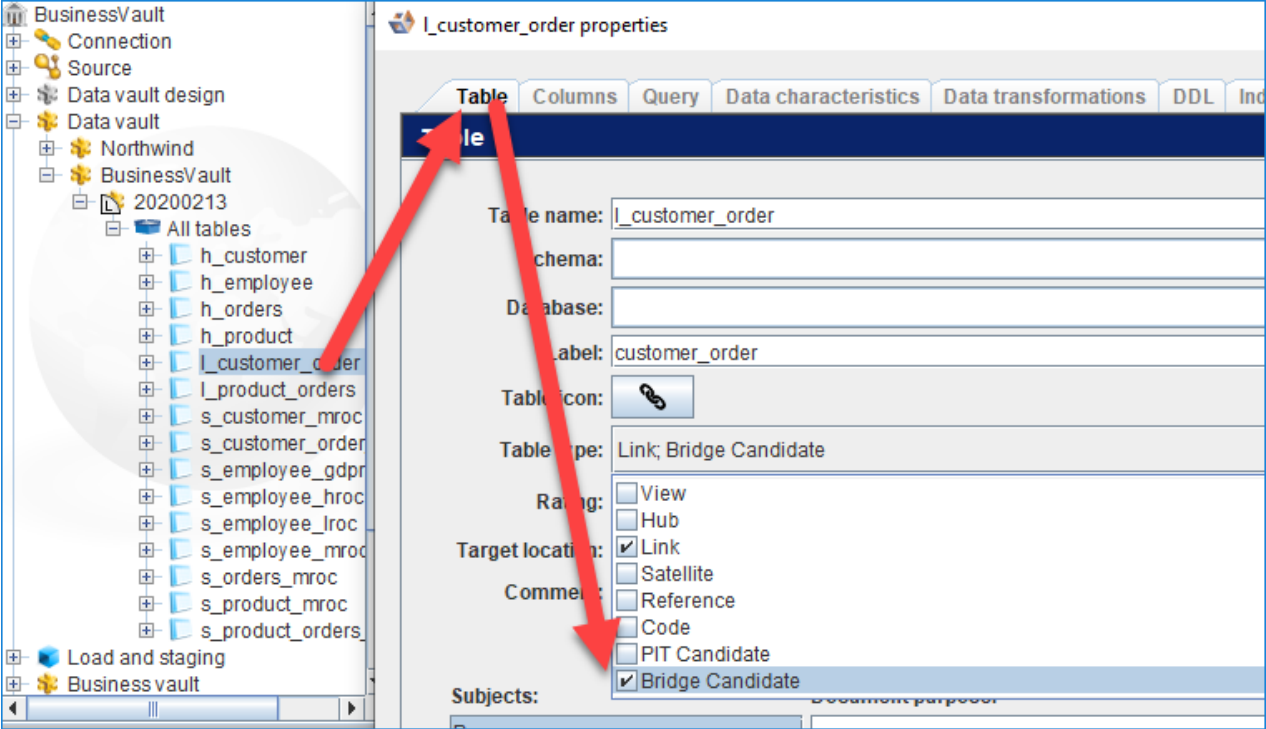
BusinessVault
Connection
Source
Data vault design
Data vault
Northwind
BusinessVault
20200213
All tables
h_customer
h_employee
h_orders
h_product
l_customer_order
l_product_orders
s_customer_mroc
s_customer_order
s_employee_gdpr
s_employee_hroc
s_employee_lroc
s_employee_mroc
s_orders_mroc
s_product_mroc
s_product_orders_
Load and staging
Business vault

l_customer_order properties

Table | Columns | Query | Data characteristics | Data transformations | DDL | Ind

Table

Table name: l_customer_order
Schema:
Database:
Label: customer_order
Table icon:
Table type: Link; Bridge Candidate
Rating:
Target location:
Comment:

View
Hub
✔ Link
Satellite
Reference
Code
PIT Candidate
✔ Bridge Candidate

Subjects:
Document purpose: